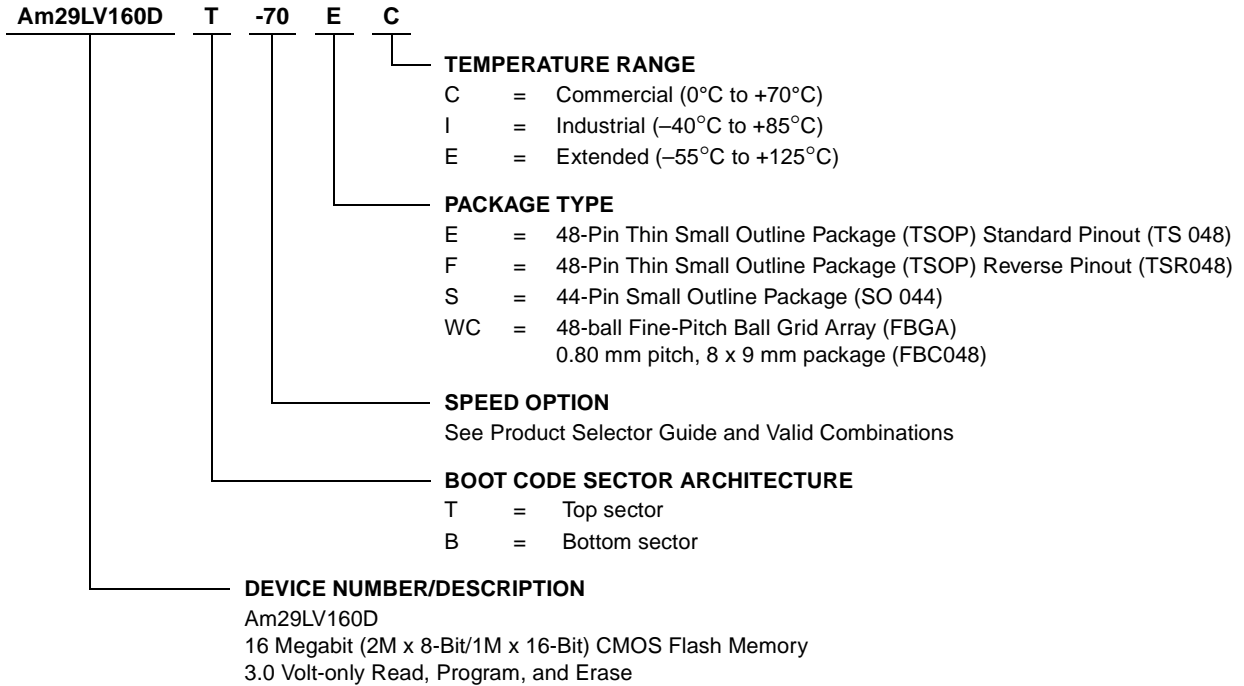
Am29LV160D T -70 E C

TEMPERATURE RANGE
C = Commercial (0°C to +70°C)
I = Industrial (–40°C to +85°C)
E = Extended (–55°C to +125°C)

PACKAGE TYPE
E = 48-Pin Thin Small Outline Package (TSOP) Standard Pinout (TS 048)
F = 48-Pin Thin Small Outline Package (TSOP) Reverse Pinout (TSR048)
S = 44-Pin Small Outline Package (SO 044)
WC = 48-ball Fine-Pitch Ball Grid Array (FBGA) 0.80 mm pitch, 8 x 9 mm package (FBC048)

SPEED OPTION
See Product Selector Guide and Valid Combinations

BOOT CODE SECTOR ARCHITECTURE
T = Top sector
B = Bottom sector

DEVICE NUMBER/DESCRIPTION
Am29LV160D
16 Megabit (2M x 8-Bit/1M x 16-Bit) CMOS Flash Memory
3.0 Volt-only Read, Program, and Erase